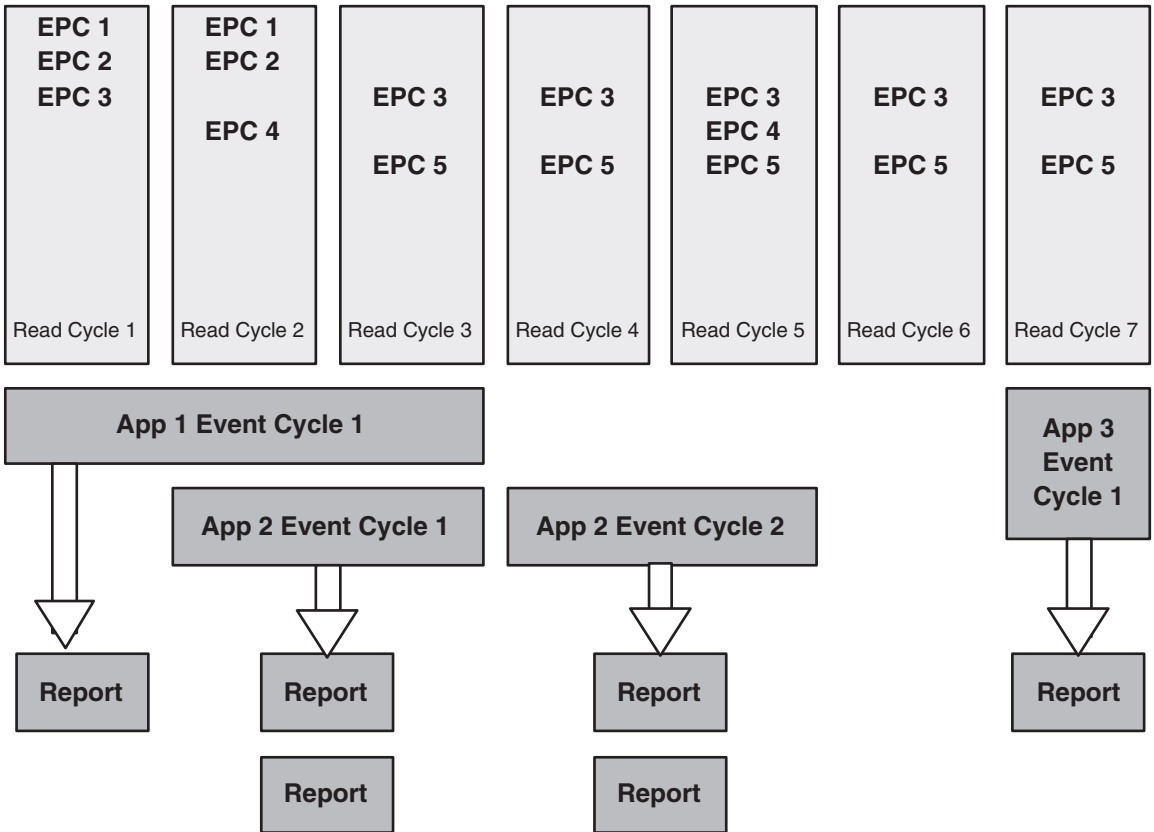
EPC 1
EPC 2
EPC 3
Read Cycle 1

EPC 1
EPC 2
EPC 4
Read Cycle 2

EPC 3
EPC 5
Read Cycle 3

EPC 3
EPC 5
Read Cycle 4

EPC 3
EPC 4
EPC 5
Read Cycle 5

EPC 3
EPC 5
Read Cycle 6

EPC 3
EPC 5
Read Cycle 7

App 1 Event Cycle 1

App 2 Event Cycle 1

App 2 Event Cycle 2

App 3 Event Cycle 1

Report

Report

Report

Report

Report

Report